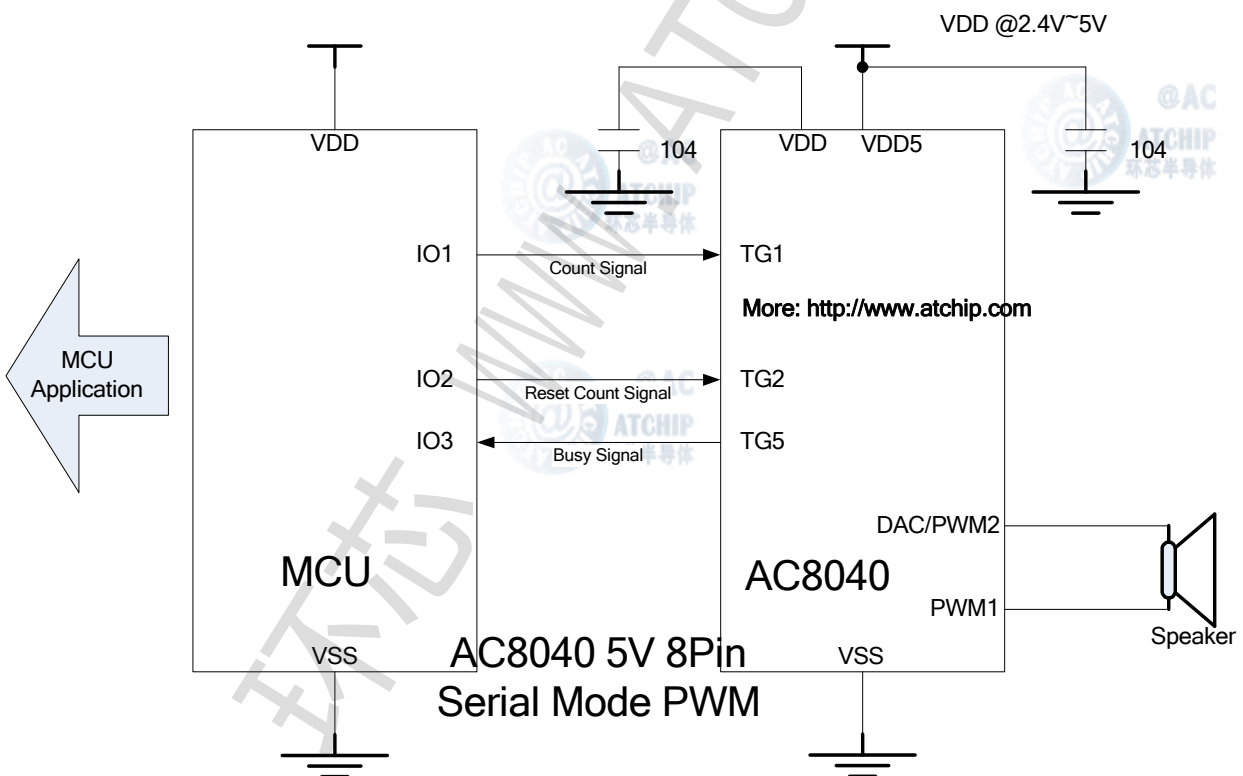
VDD @2.4V~5V

VDD

104

VDD

VDD5

104

@AC ATCHIP 环芯半导体

IO1

Count Signal

TG1

More: http://www.atchip.com

MCU Application

IO2

Reset Count Signal

TG2

IO3

Busy Signal

TG5

DAC/PWM2

MCU

AC8040

PWM1

Speaker

VSS

AC8040 5V 8Pin Serial Mode PWM

VSS

环芯 WWW.ATC